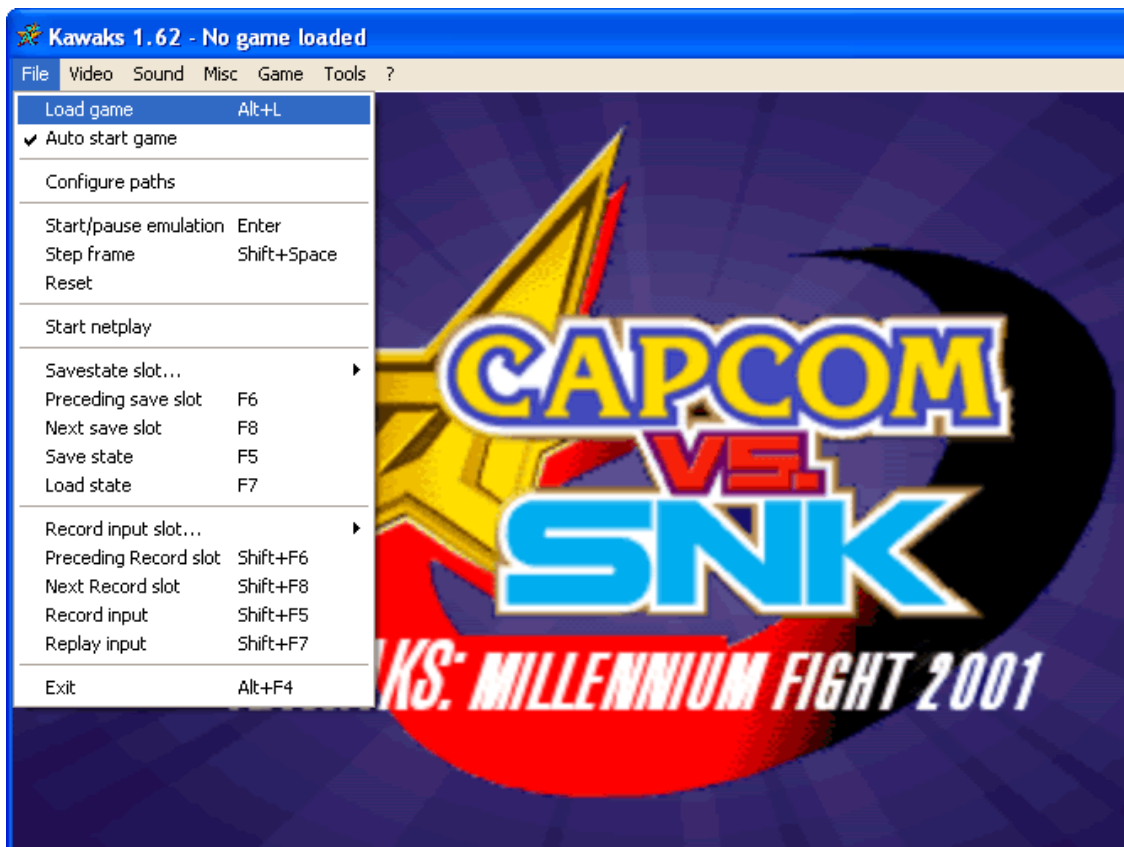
Kawaks 1.62 - No game loaded

File Video Sound Misc Game Tools ?

Load game Alt+L
✔ Auto start game

Configure paths

Start/pause emulation Enter
Step frame Shift+Space
Reset

Start netplay

Savestate slot...
Preceding save slot F6
Next save slot F8
Save state F5
Load state F7

Record input slot...
Preceding Record slot Shift+F6
Next Record slot Shift+F8
Record input Shift+F5
Replay input Shift+F7

Exit Alt+F4

CAPCOM
VS.
SNK

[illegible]KS: MILLENNIUM FIGHT 2001